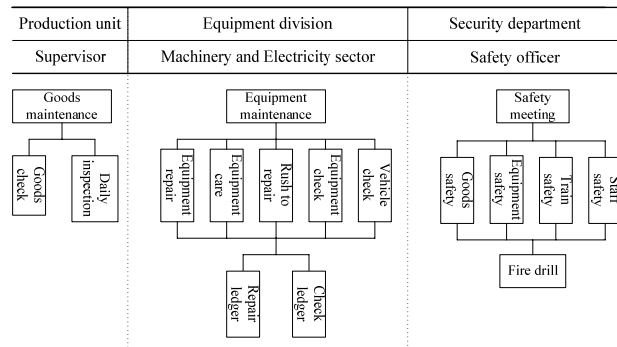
| Production unit | Equipment division | Security department |
|---|---|---|
| Supervisor | Machinery and Electricity sector | Safety officer |

Goods maintenance

Goods check

Daily inspection

Equipment maintenance

Equipment repair

Equipment care

Rush to repair

Equipment check

Vehicle check

Repair ledger

Check ledger

Safety meeting

Goods safety

Equipment safety

Train safety

Staff safety

Fire drill